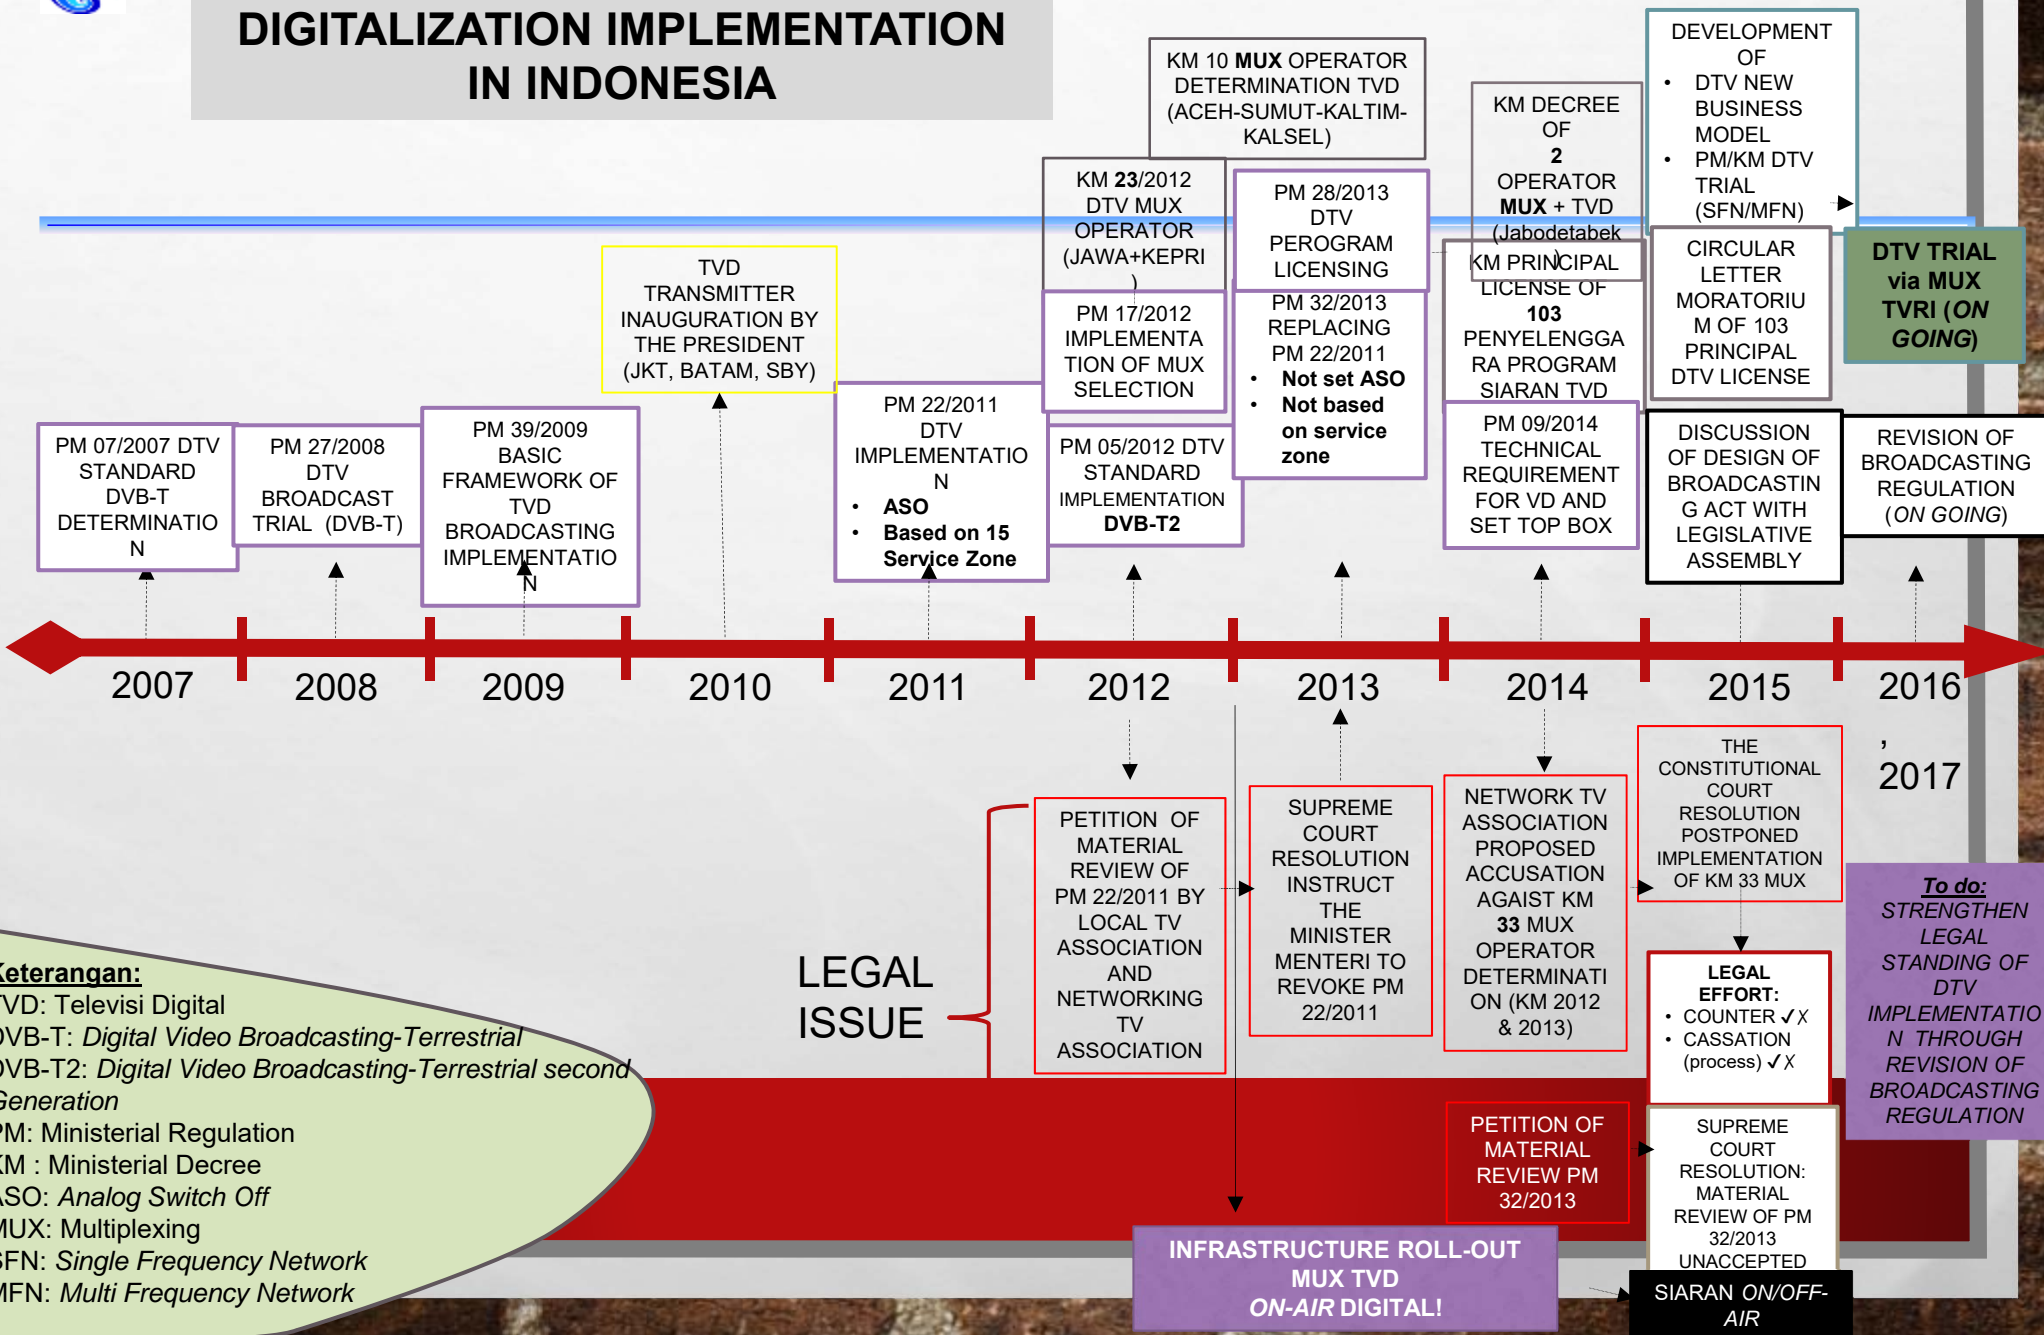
DIGITALIZATION IMPLEMENTATION IN INDONESIA

KM 10 MUX OPERATOR DETERMINATION TVD (ACEH-SUMUT-KALTIM-KALSEL)

KM DECREE OF 2 OPERATOR MUX + TVD (Jabodetabek)

DEVELOPMENT OF
• DTV NEW BUSINESS MODEL
• PM/KM DTV TRIAL (SFN/MFN)

KM 23/2012 DTV MUX OPERATOR (JAWA+KEPRI)

PM 28/2013 DTV PEROGRAM LICENSING

KM PRINCIPAL LICENSE OF 103 PENYELENGGARA PROGRAM SIARAN TVD

CIRCULAR LETTER MORATORIUM OF 103 PRINCIPAL DTV LICENSE

DTV TRIAL via MUX TVRI (ON GOING)

TVD TRANSMITTER INAUGURATION BY THE PRESIDENT (JKT, BATAM, SBY)

PM 17/2012 IMPLEMENTATION OF MUX SELECTION

PM 32/2013 REPLACING PM 22/2011
• Not set ASO
• Not based on service zone

PM 07/2007 DTV STANDARD DVB-T DETERMINATION

PM 27/2008 DTV BROADCAST TRIAL (DVB-T)

PM 39/2009 BASIC FRAMEWORK OF TVD BROADCASTING IMPLEMENTATION

PM 22/2011 DTV IMPLEMENTATION
• ASO
• Based on 15 Service Zone

PM 05/2012 DTV STANDARD IMPLEMENTATION DVB-T2

PM 09/2014 TECHNICAL REQUIREMENT FOR VD AND SET TOP BOX

DISCUSSION OF DESIGN OF BROADCASTING ACT WITH LEGISLATIVE ASSEMBLY

REVISION OF BROADCASTING REGULATION (ON GOING)

2007 2008 2009 2010 2011 2012 2013 2014 2015 2016, 2017

LEGAL ISSUE

PETITION OF MATERIAL REVIEW OF PM 22/2011 BY LOCAL TV ASSOCIATION AND NETWORKING TV ASSOCIATION

SUPREME COURT RESOLUTION INSTRUCT THE MINISTER MENTERI TO REVOKE PM 22/2011

NETWORK TV ASSOCIATION PROPOSED ACCUSATION AGAIST KM 33 MUX OPERATOR DETERMINATION (KM 2012 & 2013)

THE CONSTITUTIONAL COURT RESOLUTION POSTPONED IMPLEMENTATION OF KM 33 MUX

To do:
STRENGTHEN LEGAL STANDING OF DTV IMPLEMENTATION THROUGH REVISION OF BROADCASTING REGULATION

LEGAL EFFORT:
• COUNTER ✓X
• CASSATION (process) ✓X

PETITION OF MATERIAL REVIEW PM 32/2013

SUPREME COURT RESOLUTION: MATERIAL REVIEW OF PM 32/2013 UNACCEPTED

INFRASTRUCTURE ROLL-OUT MUX TVD ON-AIR DIGITAL!

SIARAN ON/OFF-AIR

Keterangan:
TVD: Televisi Digital
DVB-T: Digital Video Broadcasting-Terrestrial
DVB-T2: Digital Video Broadcasting-Terrestrial second Generation
PM: Ministerial Regulation
KM : Ministerial Decree
ASO: Analog Switch Off
MUX: Multiplexing
SFN: Single Frequency Network
MFN: Multi Frequency Network